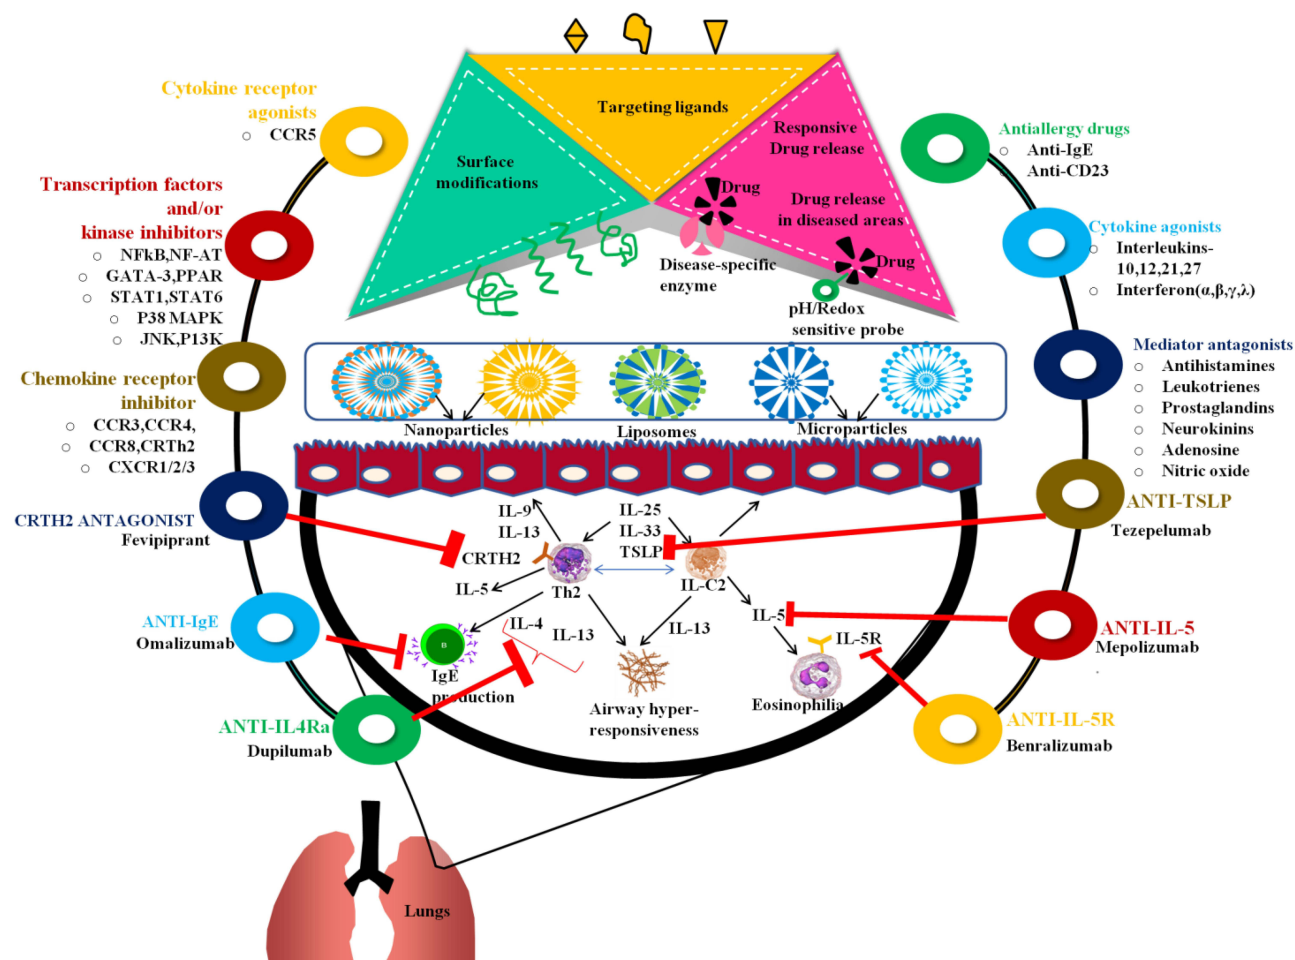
Targeting ligands

Surface modifications

Responsive Drug release

Drug

Drug release in diseased areas

Drug

Disease-specific enzyme

pH/Redox sensitive probe

Cytokine receptor agonists
○ CCR5

Transcription factors and/or kinase inhibitors
○ NFkB,NF-AT
○ GATA-3,PPAR
○ STAT1,STAT6
○ P38 MAPK
○ JNK,P13K

Chemokine receptor inhibitor
○ CCR3,CCR4,
○ CCR8,CRTh2
○ CXCR1/2/3

CRTH2 ANTAGONIST
Fevipiprant

ANTI-IgE
Omalizumab

ANTI-IL4Ra
Dupilumab

Antiallergy drugs
○ Anti-IgE
○ Anti-CD23

Cytokine agonists
○ Interleukins-10,12,21,27
○ Interferon($\alpha,\beta,\gamma,\lambda$)

Mediator antagonists
○ Antihistamines
○ Leukotrienes
○ Prostaglandins
○ Neurokinins
○ Adenosine
○ Nitric oxide

ANTI-TSLP
Tezepelumab

ANTI-IL-5
Mepolizumab

ANTI-IL-5R
Benralizumab

Nanoparticles
Liposomes
Microparticles

IL-9
IL-13
IL-25
IL-33
TSLP
CRTH2
IL-5
Th2
IL-C2
IL-5
IL-5R
IL-4
IL-13
IL-13
B
IgE production
Airway hyper-responsiveness
Eosinophilia

Lungs